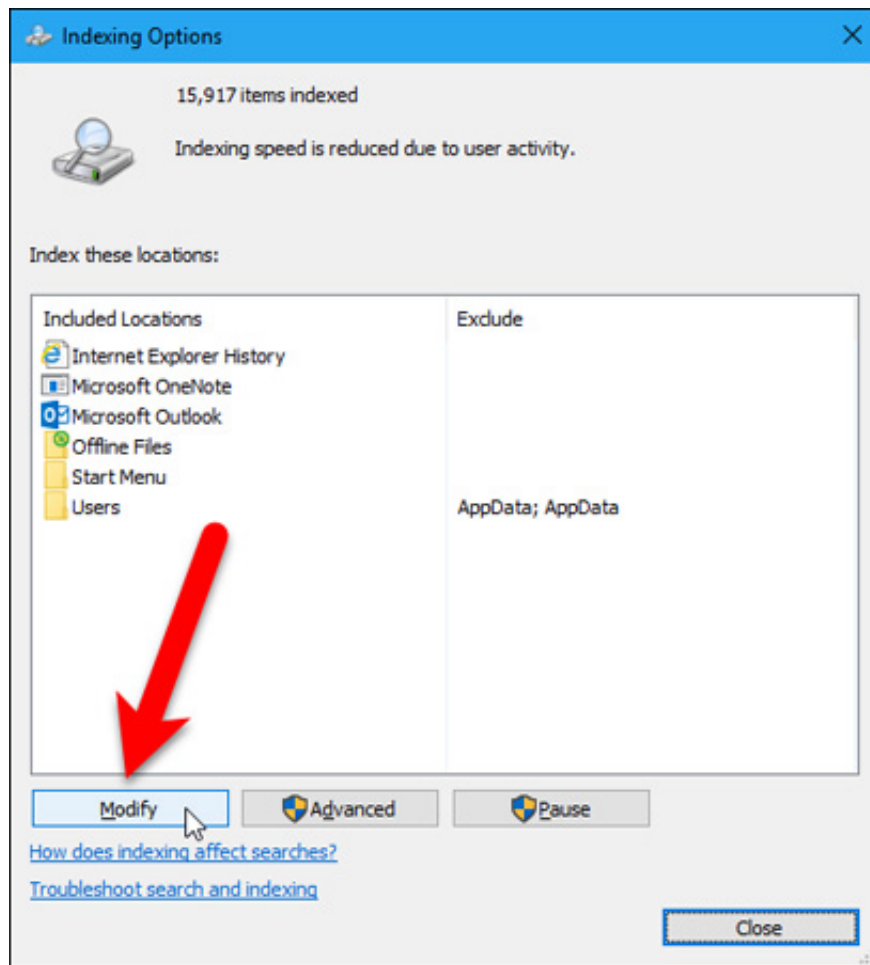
Indexing Options

15,917 items indexed

Indexing speed is reduced due to user activity.

Index these locations:

| Included Locations | Exclude |
|---|---|
| Internet Explorer History | |
| Microsoft OneNote | |
| Microsoft Outlook | |
| Offline Files | |
| Start Menu | |
| Users | AppData; AppData |

Modify

Advanced

Pause

How does indexing affect searches?

Troubleshoot search and indexing

Close